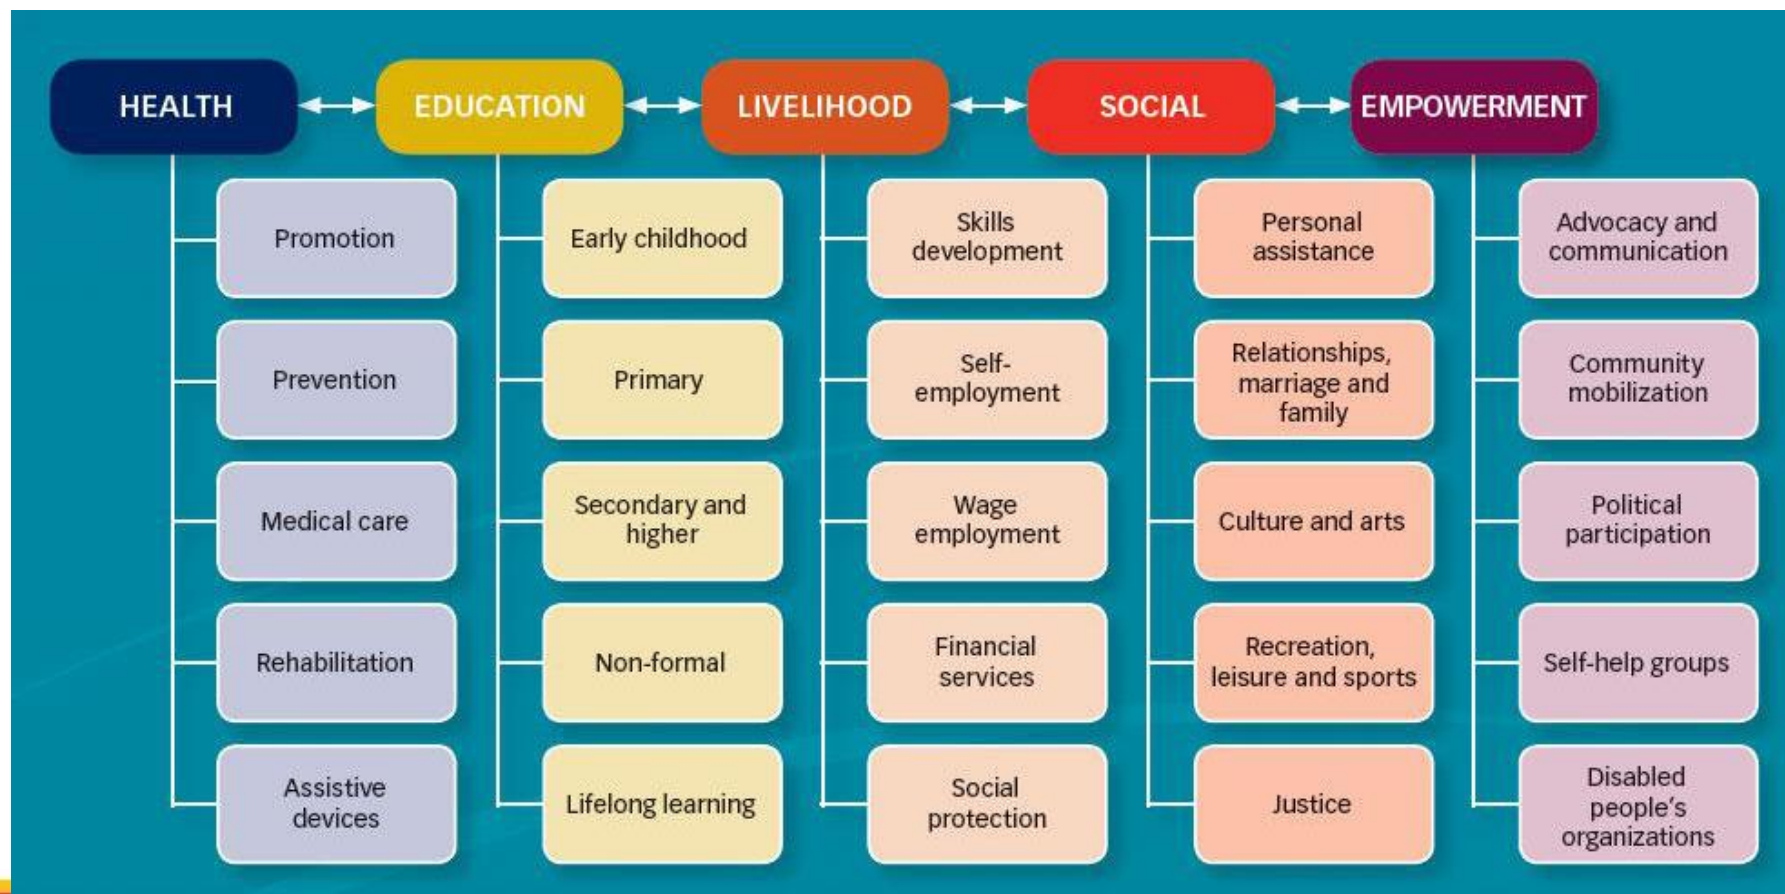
HEALTH

Promotion

Prevention

Medical care

Rehabilitation

Assistive devices

EDUCATION

Early childhood

Primary

Secondary and higher

Non-formal

Lifelong learning

LIVELIHOOD

Skills development

Self-employment

Wage employment

Financial services

Social protection

SOCIAL

Personal assistance

Relationships, marriage and family

Culture and arts

Recreation, leisure and sports

Justice

EMPOWERMENT

Advocacy and communication

Community mobilization

Political participation

Self-help groups

Disabled people's organizations